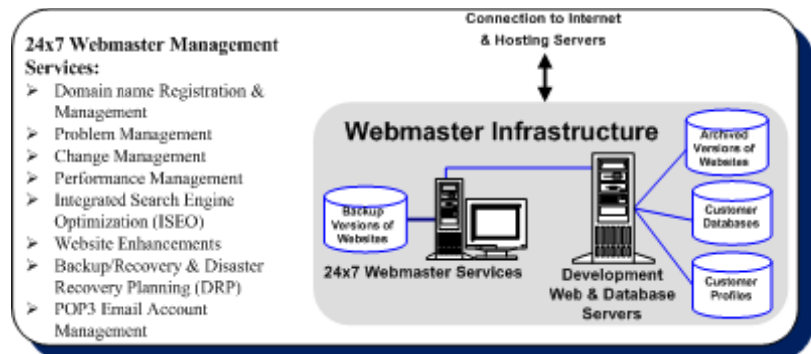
24x7 Webmaster Management Services:

- Domain name Registration & Management
- Problem Management
- Change Management
- Performance Management
- Integrated Search Engine Optimization (ISEO)
- Website Enhancements
- Backup/Recovery & Disaster Recovery Planning (DRP)
- POP3 Email Account Management

Connection to Internet & Hosting Servers

Webmaster Infrastructure

Archived Versions of Websites

Backup Versions of Websites

Customer Databases

Customer Profiles

24x7 Webmaster Services

Development Web & Database Servers